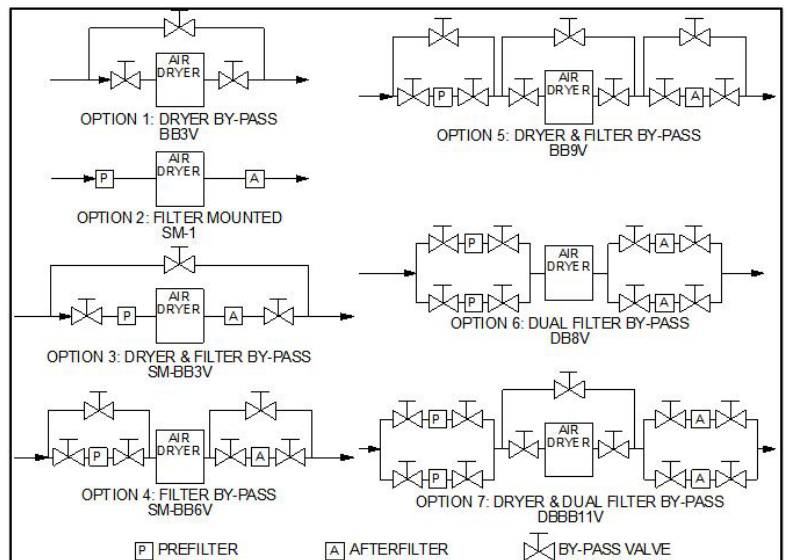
AIR DRYER

OPTION 1: DRYER BY-PASS
BB3V

P
AIR DRYER
A

OPTION 2: FILTER MOUNTED
SM-1

P
AIR DRYER
A

OPTION 3: DRYER & FILTER BY-PASS
SM-BB3V

P
AIR DRYER
A

OPTION 4: FILTER BY-PASS
SM-BB6V

P
AIR DRYER
A

OPTION 5: DRYER & FILTER BY-PASS
BB9V

P
P
AIR DRYER
A
A

OPTION 6: DUAL FILTER BY-PASS
DB8V

P
P
AIR DRYER
A
A

OPTION 7: DRYER & DUAL FILTER BY-PASS
DBBB11V

P PREFILTER
A AFTERFILTER
BY-PASS VALVE